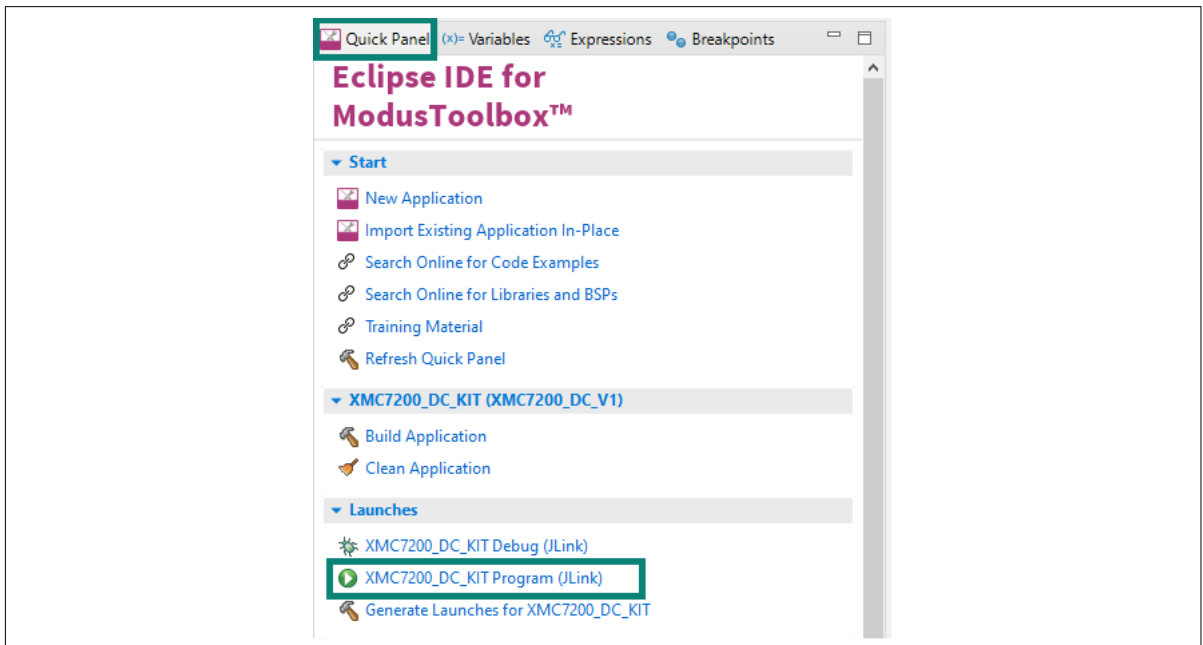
Quick Panel (x)= Variables Expressions Breakpoints

Eclipse IDE for ModusToolbox™

Start

New Application

Import Existing Application In-Place

Search Online for Code Examples

Search Online for Libraries and BSPs

Training Material

Refresh Quick Panel

XMC7200_DC_KIT (XMC7200_DC_V1)

Build Application

Clean Application

Launches

XMC7200_DC_KIT Debug (JLink)

XMC7200_DC_KIT Program (JLink)

Generate Launches for XMC7200_DC_KIT